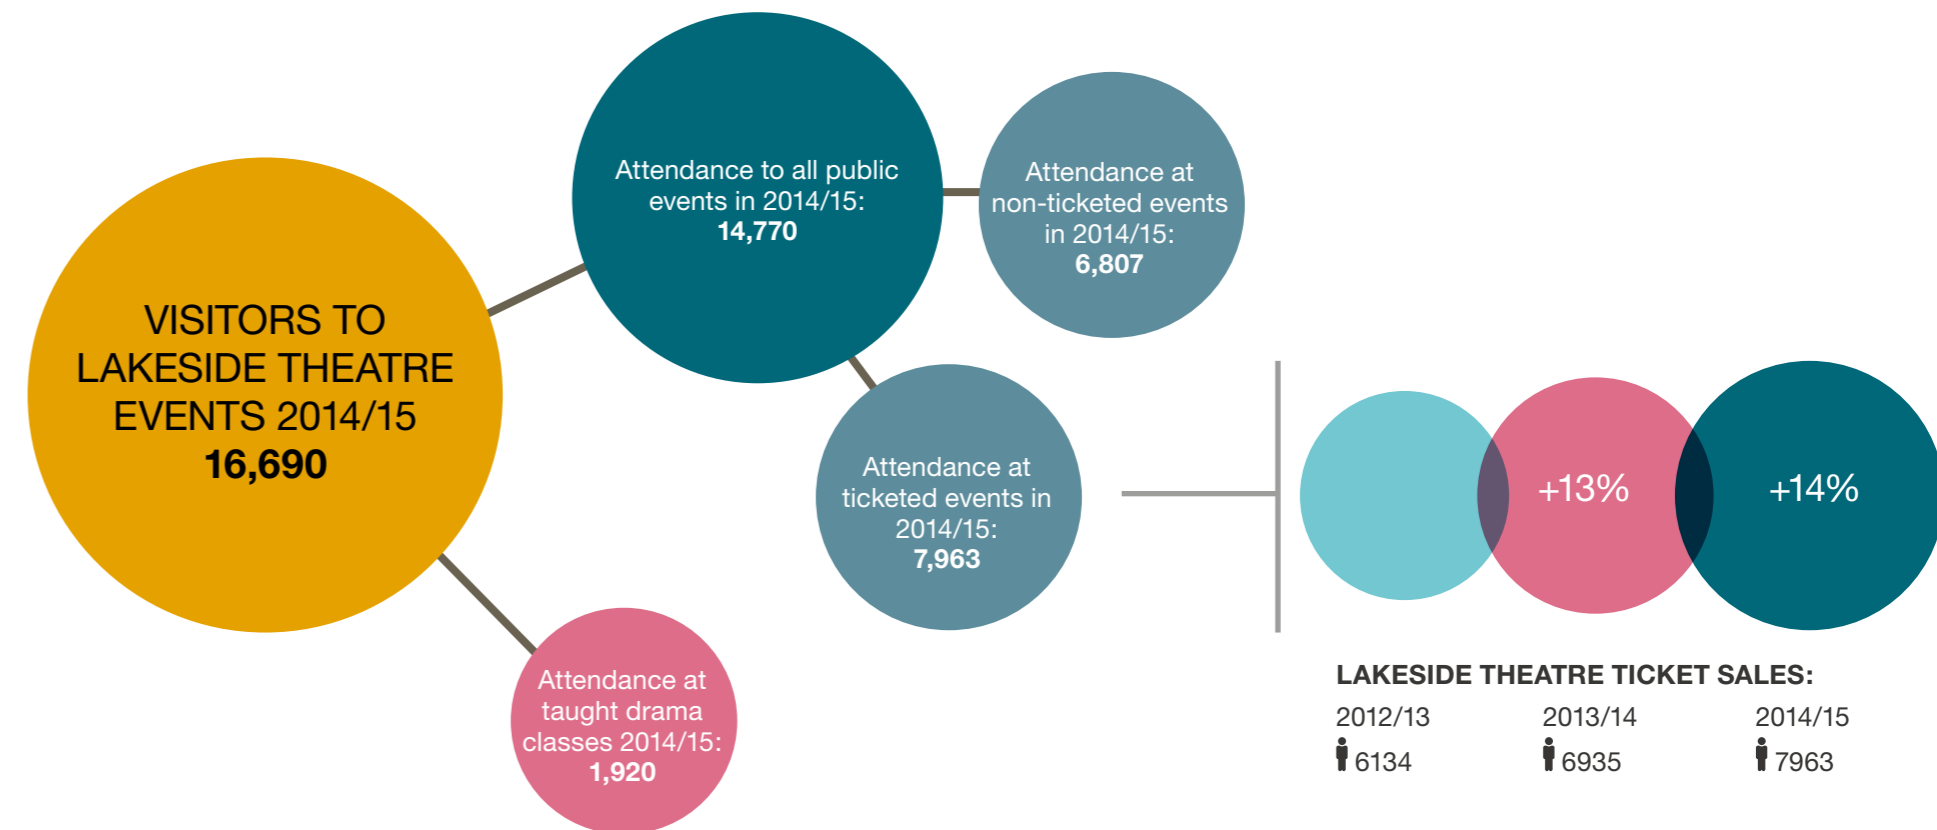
VISITORS TO LAKESIDE THEATRE EVENTS 2014/15
16,690

Attendance to all public events in 2014/15:
14,770

Attendance at non-ticketed events in 2014/15:
6,807

Attendance at ticketed events in 2014/15:
7,963

Attendance at taught drama classes 2014/15:
1,920

+13%

+14%

LAKESIDE THEATRE TICKET SALES:

| 2012/13 | 2013/14 | 2014/15 |
|---|---|---|
| 6134 | 6935 | 7963 |